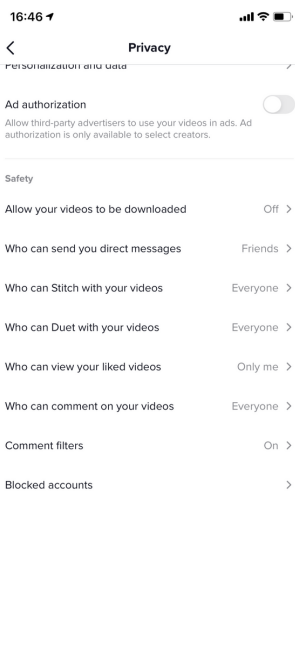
16:46

Privacy

Personalization and data

Ad authorization

Allow third-party advertisers to use your videos in ads. Ad authorization is only available to select creators.

Safety

Allow your videos to be downloaded Off

Who can send you direct messages Friends

Who can Stitch with your videos Everyone

Who can Duet with your videos Everyone

Who can view your liked videos Only me

Who can comment on your videos Everyone

Comment filters On

Blocked accounts